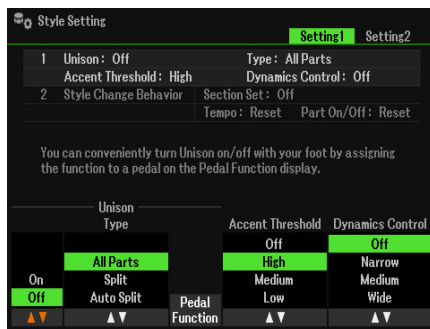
Style Setting

Setting1 Setting2

1 Unison: Off Type: All Parts
Accent Threshold: High Dynamics Control: Off
2 Style Change Behavior Section Set: Off
Tempo: Reset Part On/Off: Reset

You can conveniently turn Unison on/off with your foot by assigning the function to a pedal on the Pedal Function display.

Unison
Type

Accent Threshold

Dynamics Control

On
Off

All Parts
Split
Auto Split

Pedal Function

Off
High
Medium
Low

Off
Narrow
Medium
Wide

▲▼ ▲▼ ▲▼ ▲▼